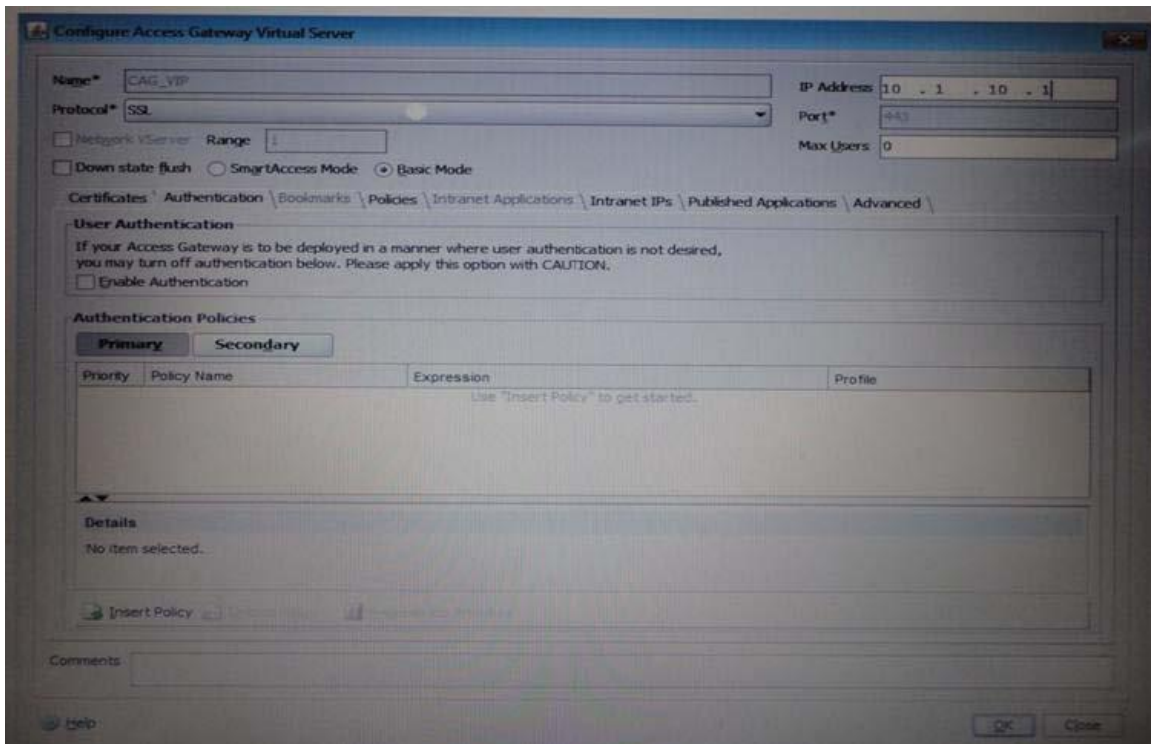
Configure Access Gateway Virtual Server

Name* CAG_VIP
Protocol* SSL
Network VServer Range 1
Down state flush SmartAccess Mode Basic Mode

IP Address 10 . 1 . 10 . 1
Port* 443
Max Users 0

Certificates Authentication Bookmarks Policies Intranet Applications Intranet IPs Published Applications Advanced

User Authentication
If your Access Gateway is to be deployed in a manner where user authentication is not desired, you may turn off authentication below. Please apply this option with CAUTION.
Enable Authentication

Authentication Policies
Primary Secondary

| Priority | Policy Name | Expression | Profile |
|---|---|---|---|
| | | Use "Insert Policy" to get started. | |

Details
No item selected.

Insert Policy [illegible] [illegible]

Comments

Help

OK Close